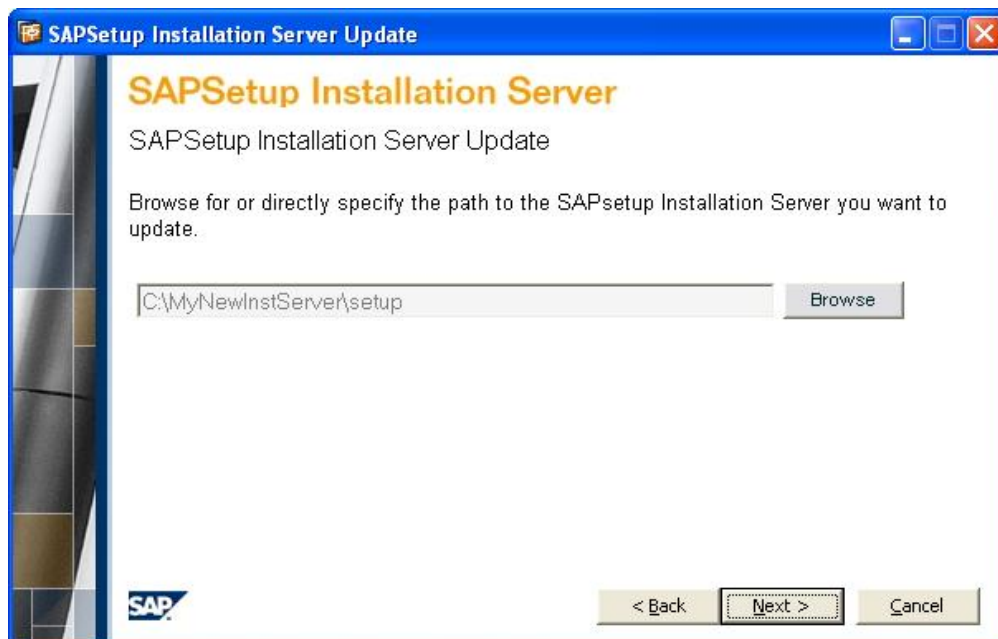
SAPSetup Installation Server Update

SAPSetup Installation Server

SAPSetup Installation Server Update

Browse for or directly specify the path to the SAPsetup Installation Server you want to update.

C:\MyNewInstServer\setup

Browse

SAP

< Back

Next >

Cancel